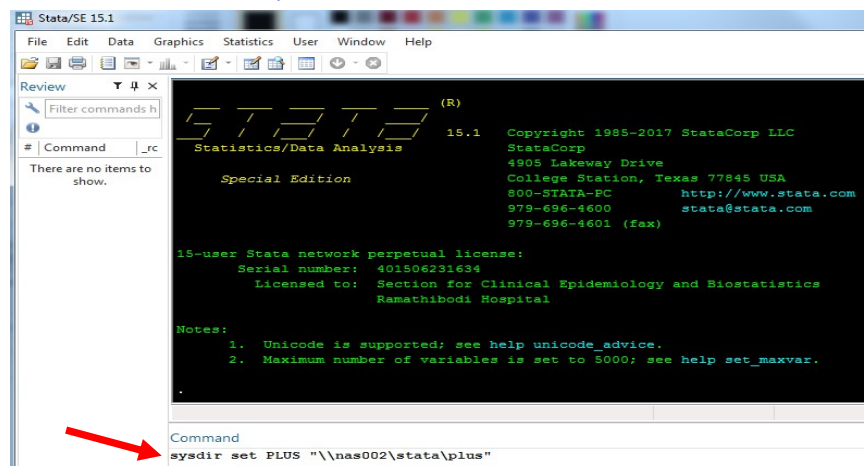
Stata/SE 15.1

File Edit Data Graphics Statistics User Window Help

Review

Filter commands h

# Command _rc

There are no items to show.

(R)

15.1 Copyright 1985-2017 StataCorp LLC

Statistics/Data Analysis StataCorp

4905 Lakeway Drive

Special Edition College Station, Texas 77845 USA

800-STATA-PC http://www.stata.com

979-696-4600 stata@stata.com

979-696-4601 (fax)

15-user Stata network perpetual license:

Serial number: 401506231634

Licensed to: Section for Clinical Epidemiology and Biostatistics

Ramathibodi Hospital

Notes:

1. Unicode is supported; see help unicode_advice.

2. Maximum number of variables is set to 5000; see help set_maxvar.

.

Command

sysdir set PLUS "\\nas002\stata\plus"